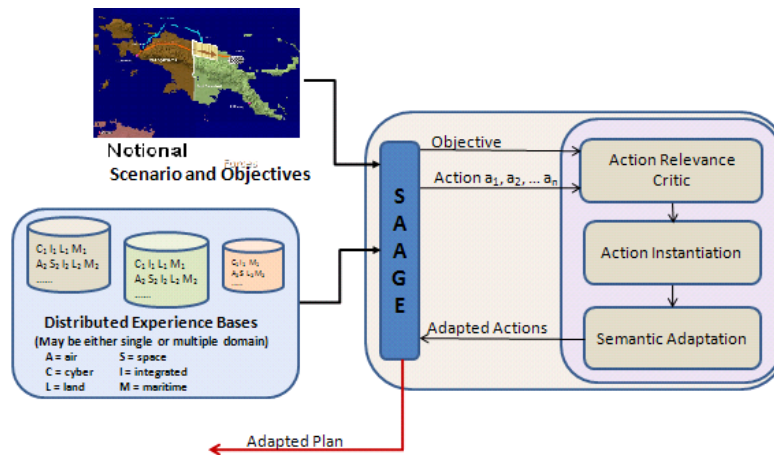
Notional
Scenario and Objectives

S
A
A
G
E

Objective

Action $a_1, a_2, \ldots a_n$

Action Relevance Critic

Action Instantiation

Semantic Adaptation

Adapted Actions

$C_1$ $I_1$ $L_1$ $M_1$
$A_2$ $S_2$ $I_2$ $L_2$ $M_2$
......

$C_1$ $I_1$ $L_1$ $M_1$
$A_2$ $S_2$ $I_2$ $L_2$ $M_2$
......

$C_1$ $I_1$ $M_1$
$A_2$ $S_2$ $L_2$ $M_2$
......

Distributed Experience Bases
(May be either single or multiple domain)
A = air S = space
C = cyber I = integrated
L = land M = maritime

Adapted Plan